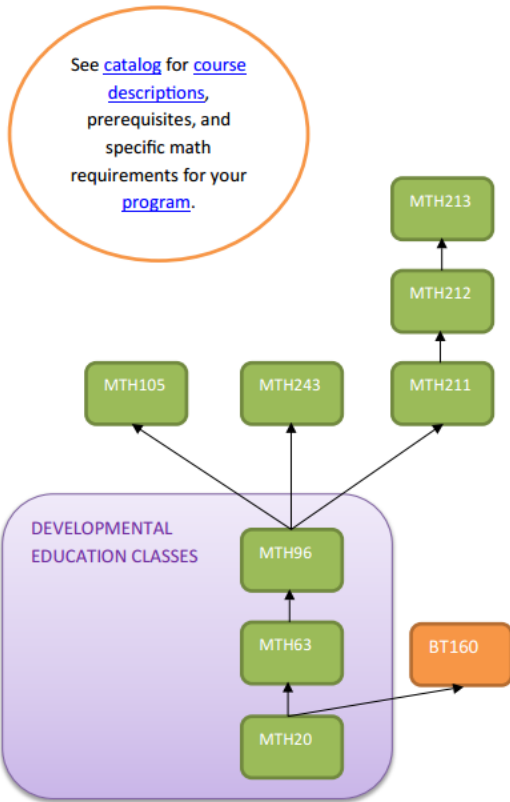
See catalog for course descriptions, prerequisites, and specific math requirements for your program.

MTH213

MTH212

MTH105

MTH243

MTH211

DEVELOPMENTAL EDUCATION CLASSES

MTH96

MTH63

BT160

MTH20